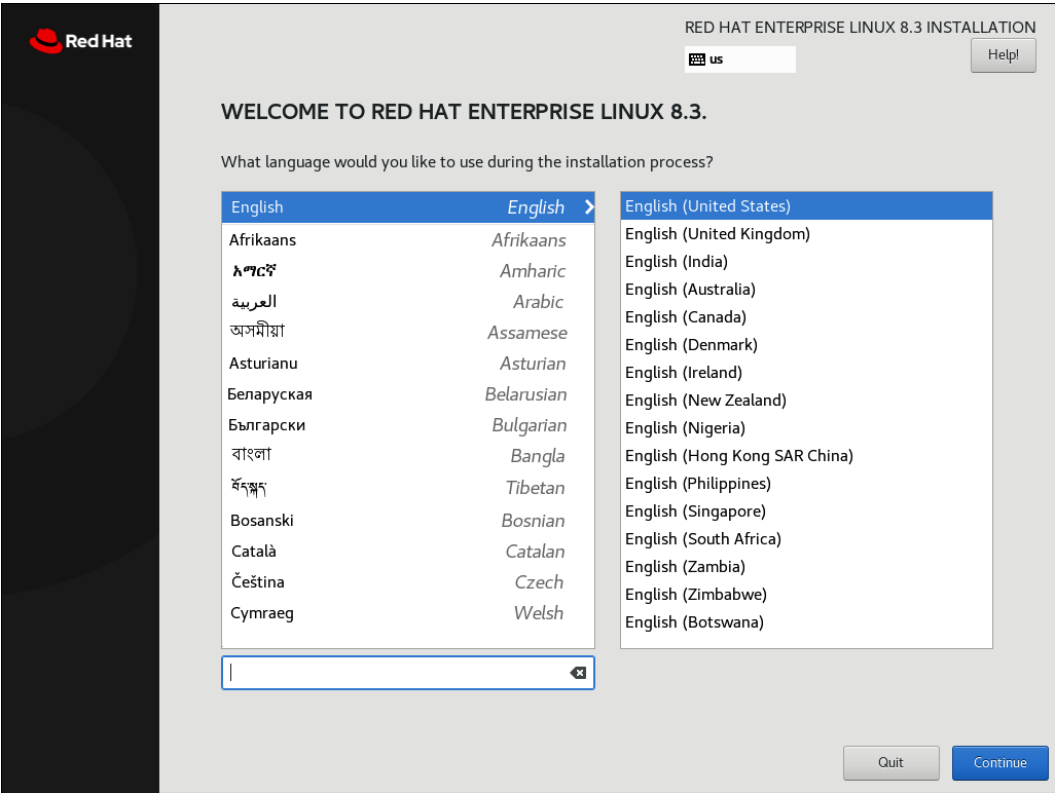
Red Hat

RED HAT ENTERPRISE LINUX 8.3 INSTALLATION

us

Help!

WELCOME TO RED HAT ENTERPRISE LINUX 8.3.

What language would you like to use during the installation process?

| | |
|---|---|
| English | English |
| Afrikaans | Afrikaans |
| አማርኛ | Amharic |
| العربية | Arabic |
| অসমীয়া | Assamese |
| Asturianu | Asturian |
| Беларуская | Belarusian |
| Български | Bulgarian |
| বাংলা | Bangla |
| བོད་སྐད་ | Tibetan |
| Bosanski | Bosnian |
| Català | Catalan |
| Čeština | Czech |
| Cymraeg | Welsh |

English (United States)
English (United Kingdom)
English (India)
English (Australia)
English (Canada)
English (Denmark)
English (Ireland)
English (New Zealand)
English (Nigeria)
English (Hong Kong SAR China)
English (Philippines)
English (Singapore)
English (South Africa)
English (Zambia)
English (Zimbabwe)
English (Botswana)

Quit

Continue